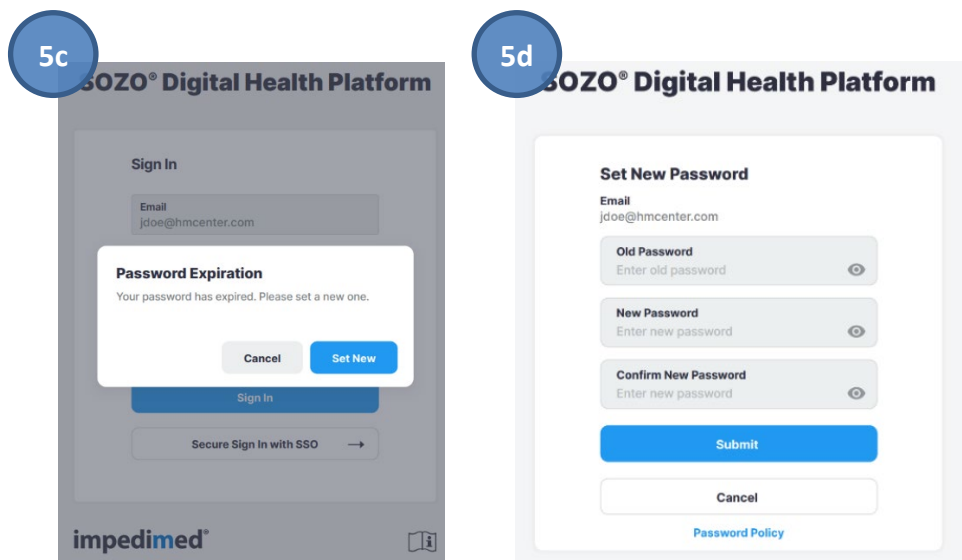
5c

SOZO® Digital Health Platform

Sign In

Email
jdoe@hmcenter.com

Password Expiration

Your password has expired. Please set a new one.

Cancel

Set New

Sign In

Secure Sign In with SSO →

impedimed®

5d

SOZO® Digital Health Platform

Set New Password

Email
jdoe@hmcenter.com

Old Password
Enter old password

New Password
Enter new password

Confirm New Password
Enter new password

Submit

Cancel

Password Policy